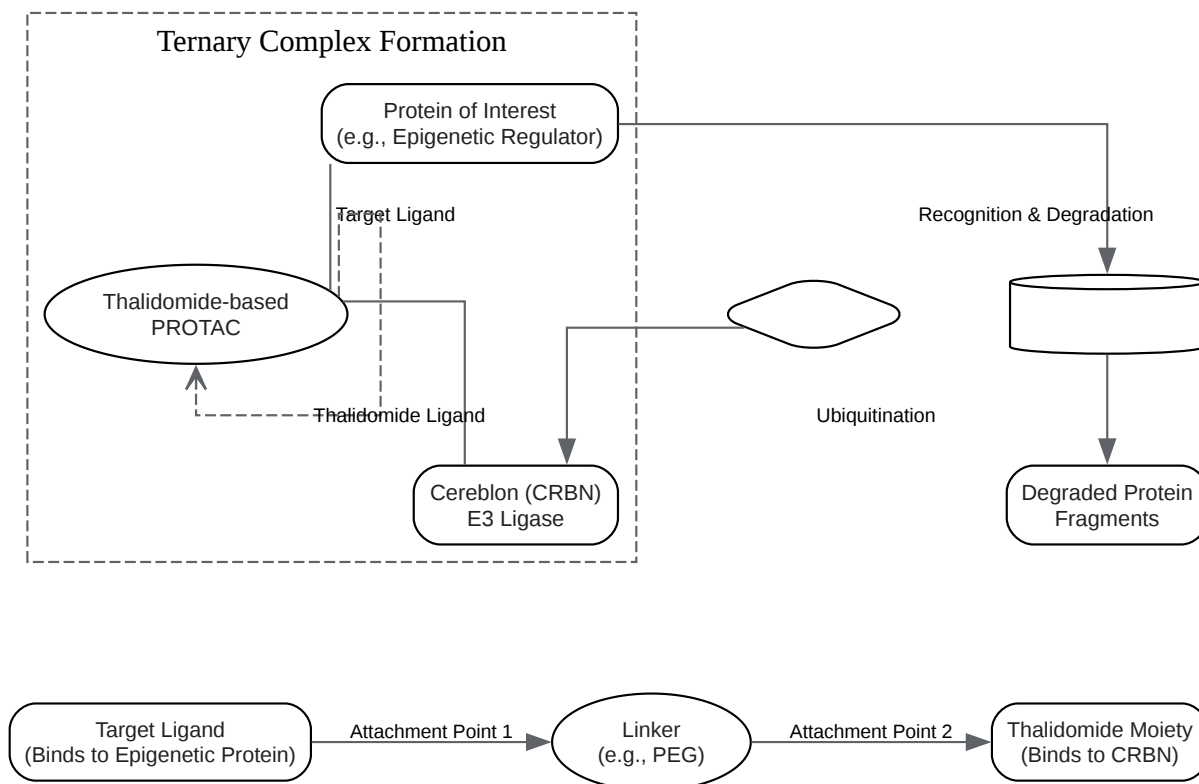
Ternary Complex Formation

Protein of Interest
(e.g., Epigenetic Regulator)

Target Ligand

Thalidomide-based
PROTAC

Thalidomide Ligand

Cereblon (CRBN)
E3 Ligase

Recognition & Degradation

Ubiquitination

Degraded Protein
Fragments

Target Ligand
(Binds to Epigenetic Protein)

Attachment Point 1

Linker
(e.g., PEG)

Attachment Point 2

Thalidomide Moiety
(Binds to CRBN)